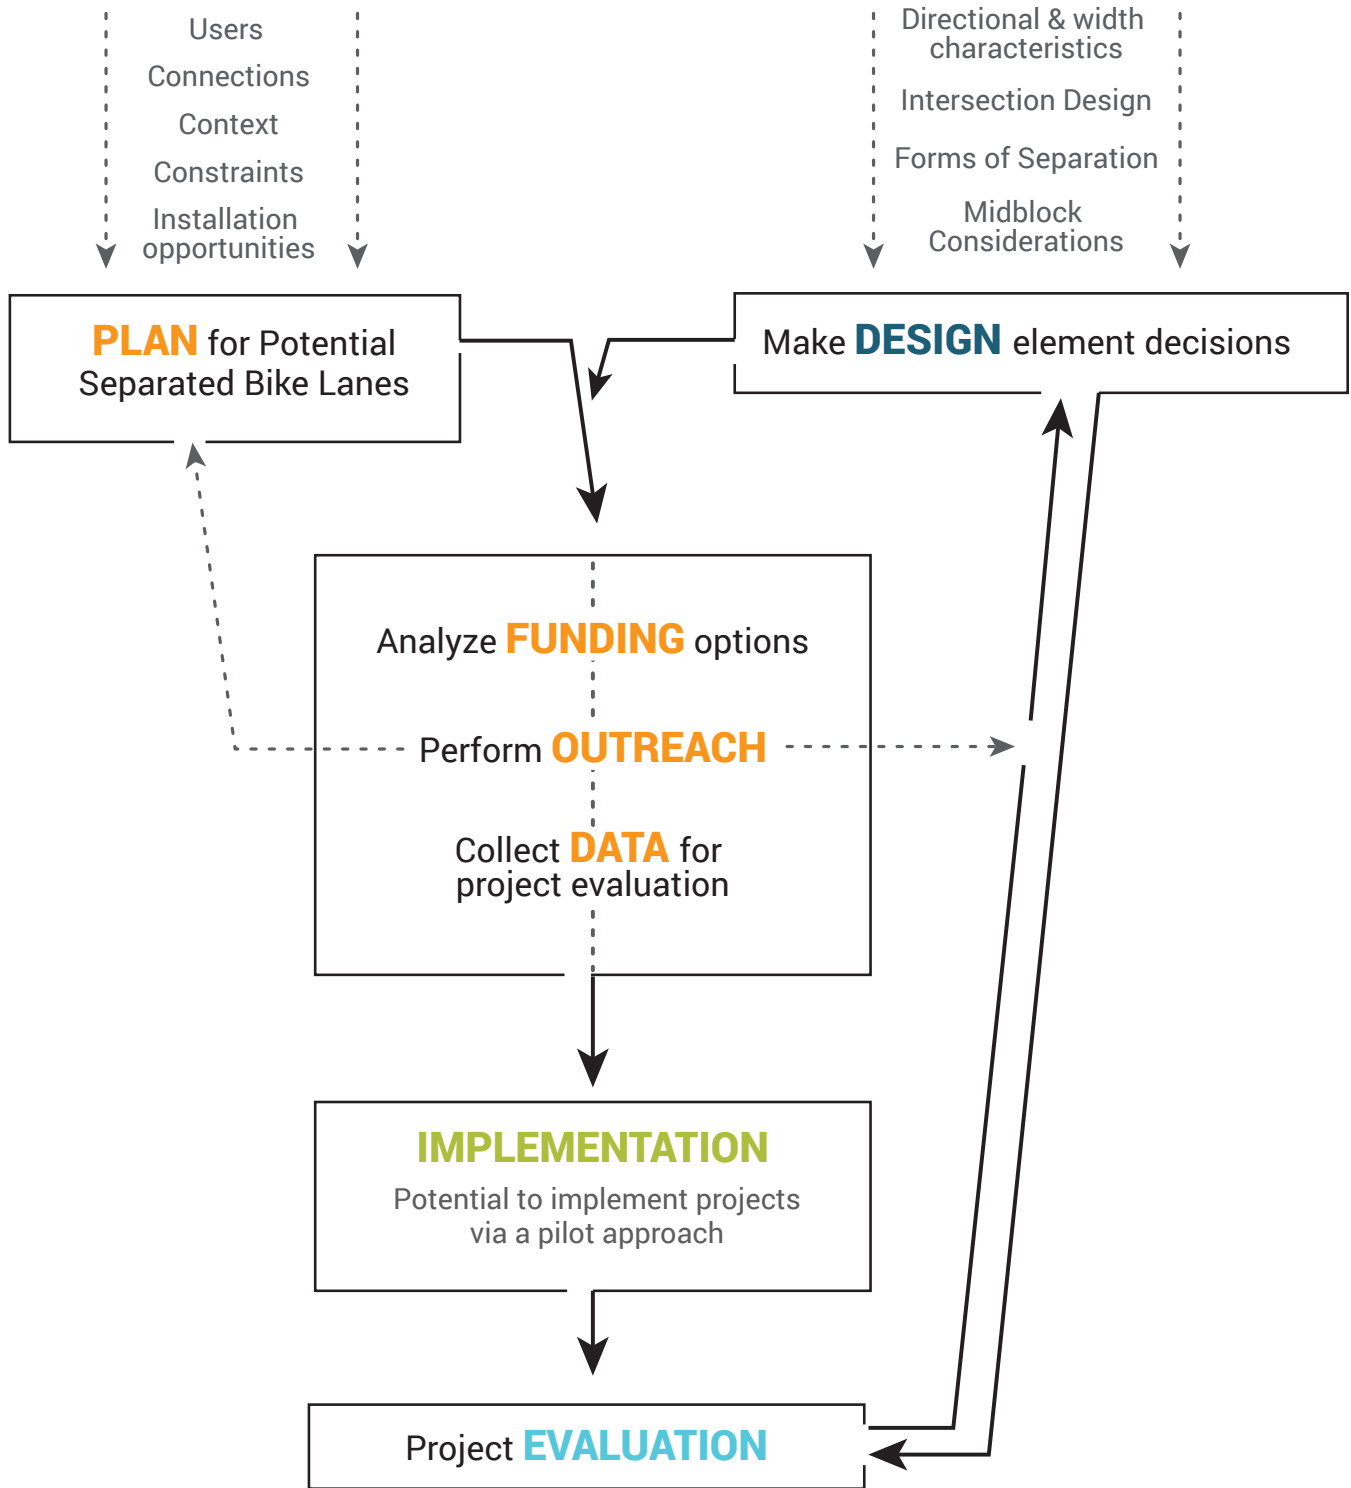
Users
Connections
Context
Constraints
Installation opportunities

Directional & width characteristics
Intersection Design
Forms of Separation
Midblock Considerations

PLAN for Potential Separated Bike Lanes

Make DESIGN element decisions

Analyze FUNDING options

Perform OUTREACH

Collect DATA for project evaluation

IMPLEMENTATION
Potential to implement projects via a pilot approach

Project EVALUATION